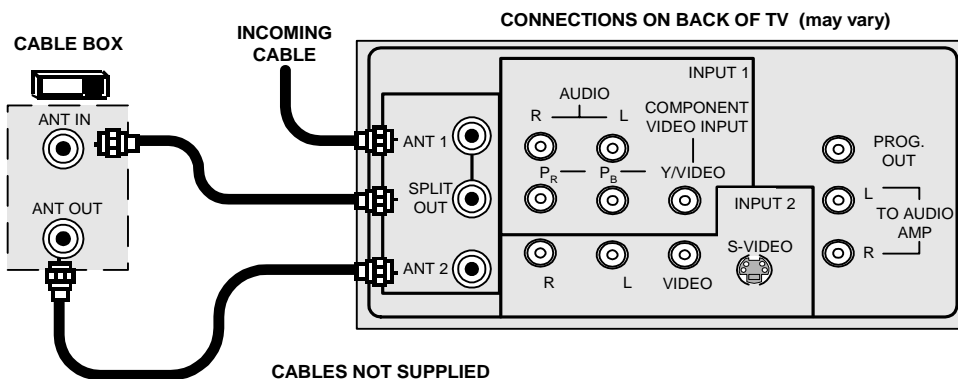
CONNECTIONS ON BACK OF TV (may vary)

CABLE BOX

INCOMING CABLE

ANT IN

ANT OUT

ANT 1

SPLIT OUT

ANT 2

INPUT 1

AUDIO

R

L

COMPONENT VIDEO INPUT

$P_R$

$P_B$

Y/VIDEO

INPUT 2

R

L

VIDEO

S-VIDEO

PROG. OUT

L

R

TO AUDIO AMP

CABLES NOT SUPPLIED